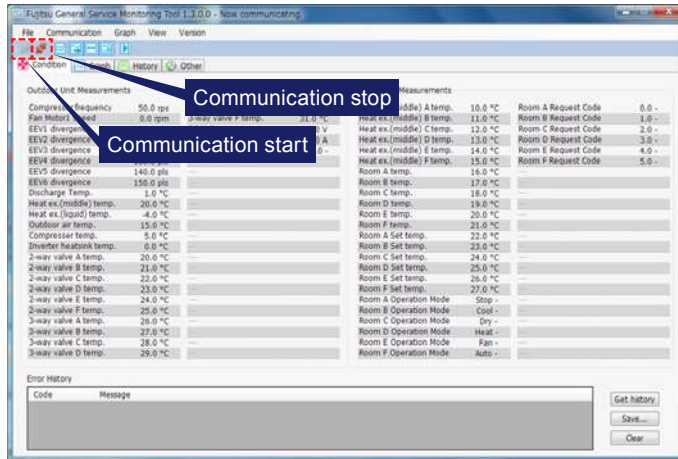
Fujitsu General Service Monitoring Tool 1.3.0.0 - Now communicating

File Communication Graph View Version

Condition Switch History Other

Communication stop

Communication start

Outdoor Unit Measurements

| | |
|---|---|
| Compressor frequency | 50.0 rps |
| Fan Motor1 speed | 0.0 rpm |
| EEV1 divergence | |
| EEV2 divergence | |
| EEV3 divergence | |
| EEV4 divergence | |
| EEV5 divergence | 140.0 pls |
| EEV6 divergence | 150.0 pls |
| Discharge Temp. | 1.0 °C |
| Heat ex.(middle) temp. | 20.0 °C |
| Heat ex.(liquid) temp. | -4.0 °C |
| Outdoor air temp. | 15.0 °C |
| Compresser temp. | 5.0 °C |
| Inverter heatsink temp. | 0.0 °C |
| 2-way valve A temp. | 20.0 °C |
| 2-way valve B temp. | 21.0 °C |
| 2-way valve C temp. | 22.0 °C |
| 2-way valve D temp. | 23.0 °C |
| 2-way valve E temp. | 24.0 °C |
| 2-way valve F temp. | 25.0 °C |
| 3-way valve A temp. | 26.0 °C |
| 3-way valve B temp. | 27.0 °C |
| 3-way valve C temp. | 28.0 °C |
| 3-way valve D temp. | 29.0 °C |

| | |
|---|---|
| 3-way valve F temp. | 31.0 °C |
| | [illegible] V |
| | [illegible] A |

Measurements

| | | | |
|---|---|---|---|
| Heat ex.(middle) A temp. | 10.0 °C | Room A Request Code | 0.0 - |
| Heat ex.(middle) B temp. | 11.0 °C | Room B Request Code | 1.0 - |
| Heat ex.(middle) C temp. | 12.0 °C | Room C Request Code | 2.0 - |
| Heat ex.(middle) D temp. | 13.0 °C | Room D Request Code | 3.0 - |
| Heat ex.(middle) E temp. | 14.0 °C | Room E Request Code | 4.0 - |
| Heat ex.(middle) F temp. | 15.0 °C | Room F Request Code | 5.0 - |
| Room A temp. | 16.0 °C | | |
| Room B temp. | 17.0 °C | | |
| Room C temp. | 18.0 °C | | |
| Room D temp. | 19.0 °C | | |
| Room E temp. | 20.0 °C | | |
| Room F temp. | 21.0 °C | | |
| Room A Set temp. | 22.0 °C | | |
| Room B Set temp. | 23.0 °C | | |
| Room C Set temp. | 24.0 °C | | |
| Room D Set temp. | 25.0 °C | | |
| Room E Set temp. | 26.0 °C | | |
| Room F Set temp. | 27.0 °C | | |
| Room A Operation Mode | Stop - | | |
| Room B Operation Mode | Cool - | | |
| Room C Operation Mode | Dry - | | |
| Room D Operation Mode | Heat - | | |
| Room E Operation Mode | Fan - | | |
| Room F Operation Mode | Auto - | | |

Error History

| Code | Message |
|---|---|

Get history
Save...
Clear